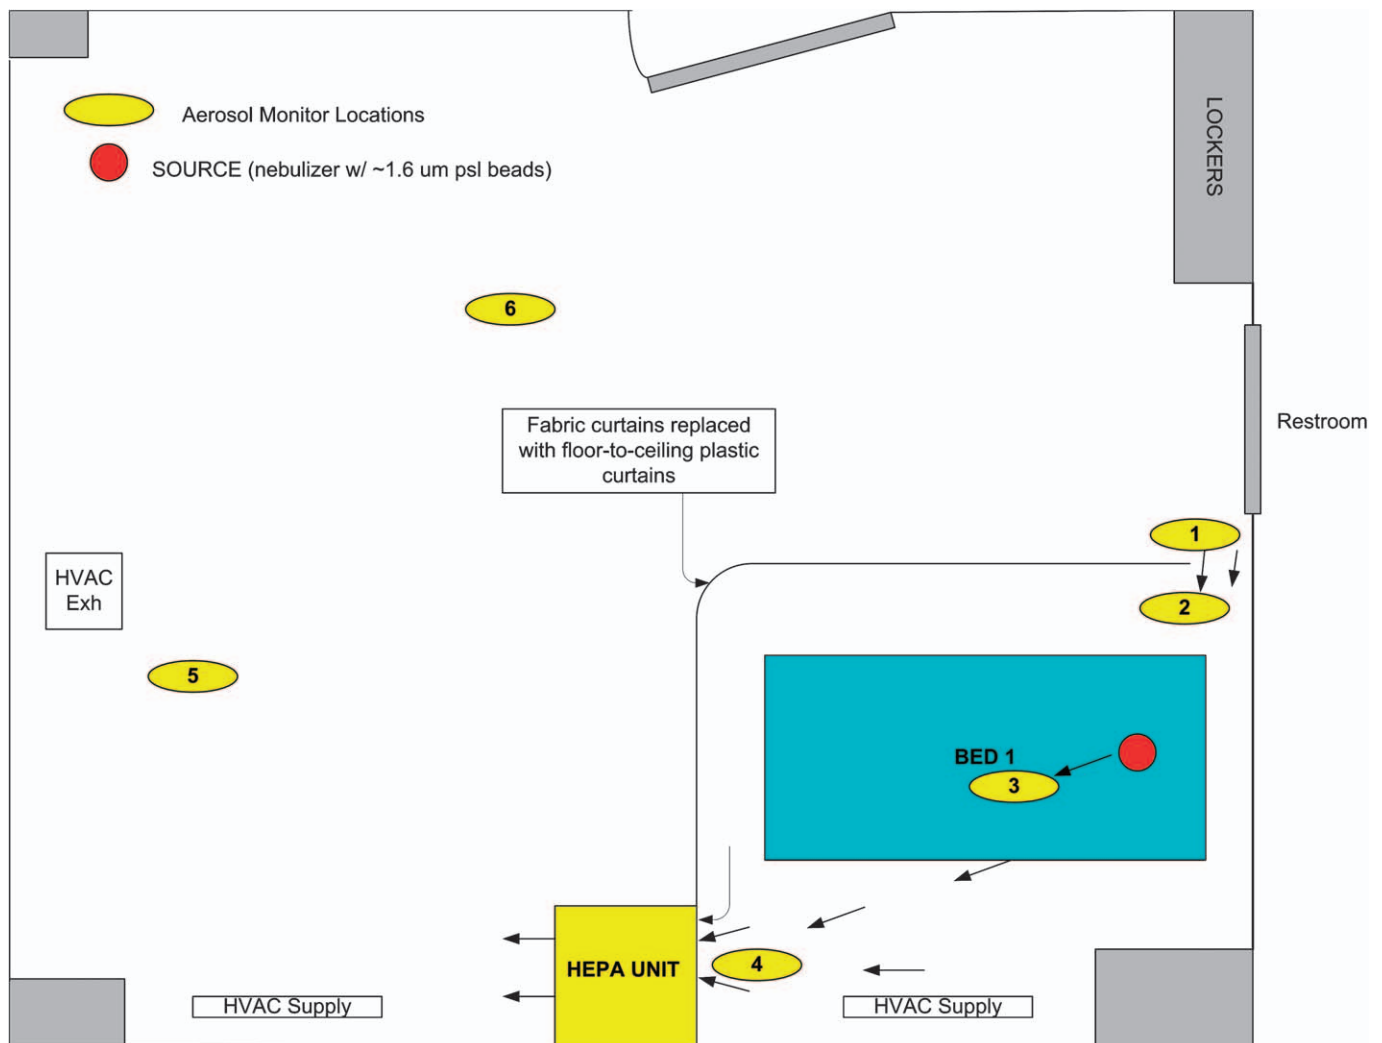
Aerosol Monitor Locations

SOURCE (nebulizer w/ ~1.6 um psl beads)

LOCKERS

6

Restroom

Fabric curtains replaced with floor-to-ceiling plastic curtains

1

HVAC Exh

2

5

BED 1

3

HEPA UNIT

4

HVAC Supply

HVAC Supply